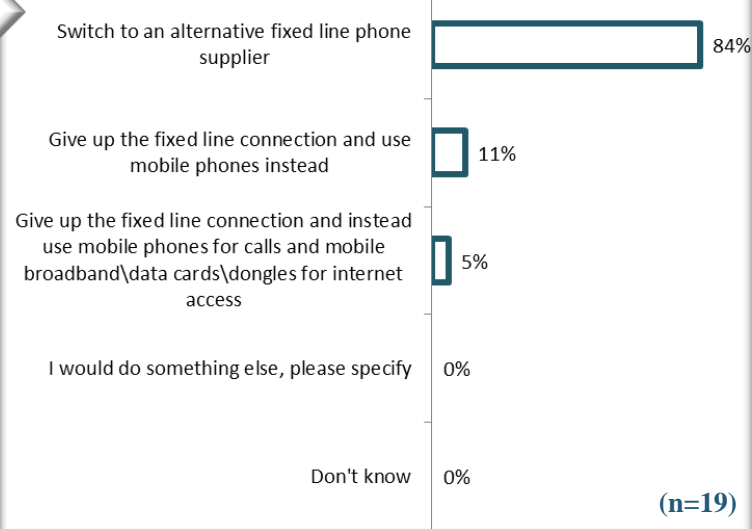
Switch to an alternative fixed line phone supplier

84%

Give up the fixed line connection and use mobile phones instead

11%

Give up the fixed line connection and instead use mobile phones for calls and mobile broadband\data cards\dongles for internet access

5%

I would do something else, please specify

0%

Don't know

0%

(n=19)